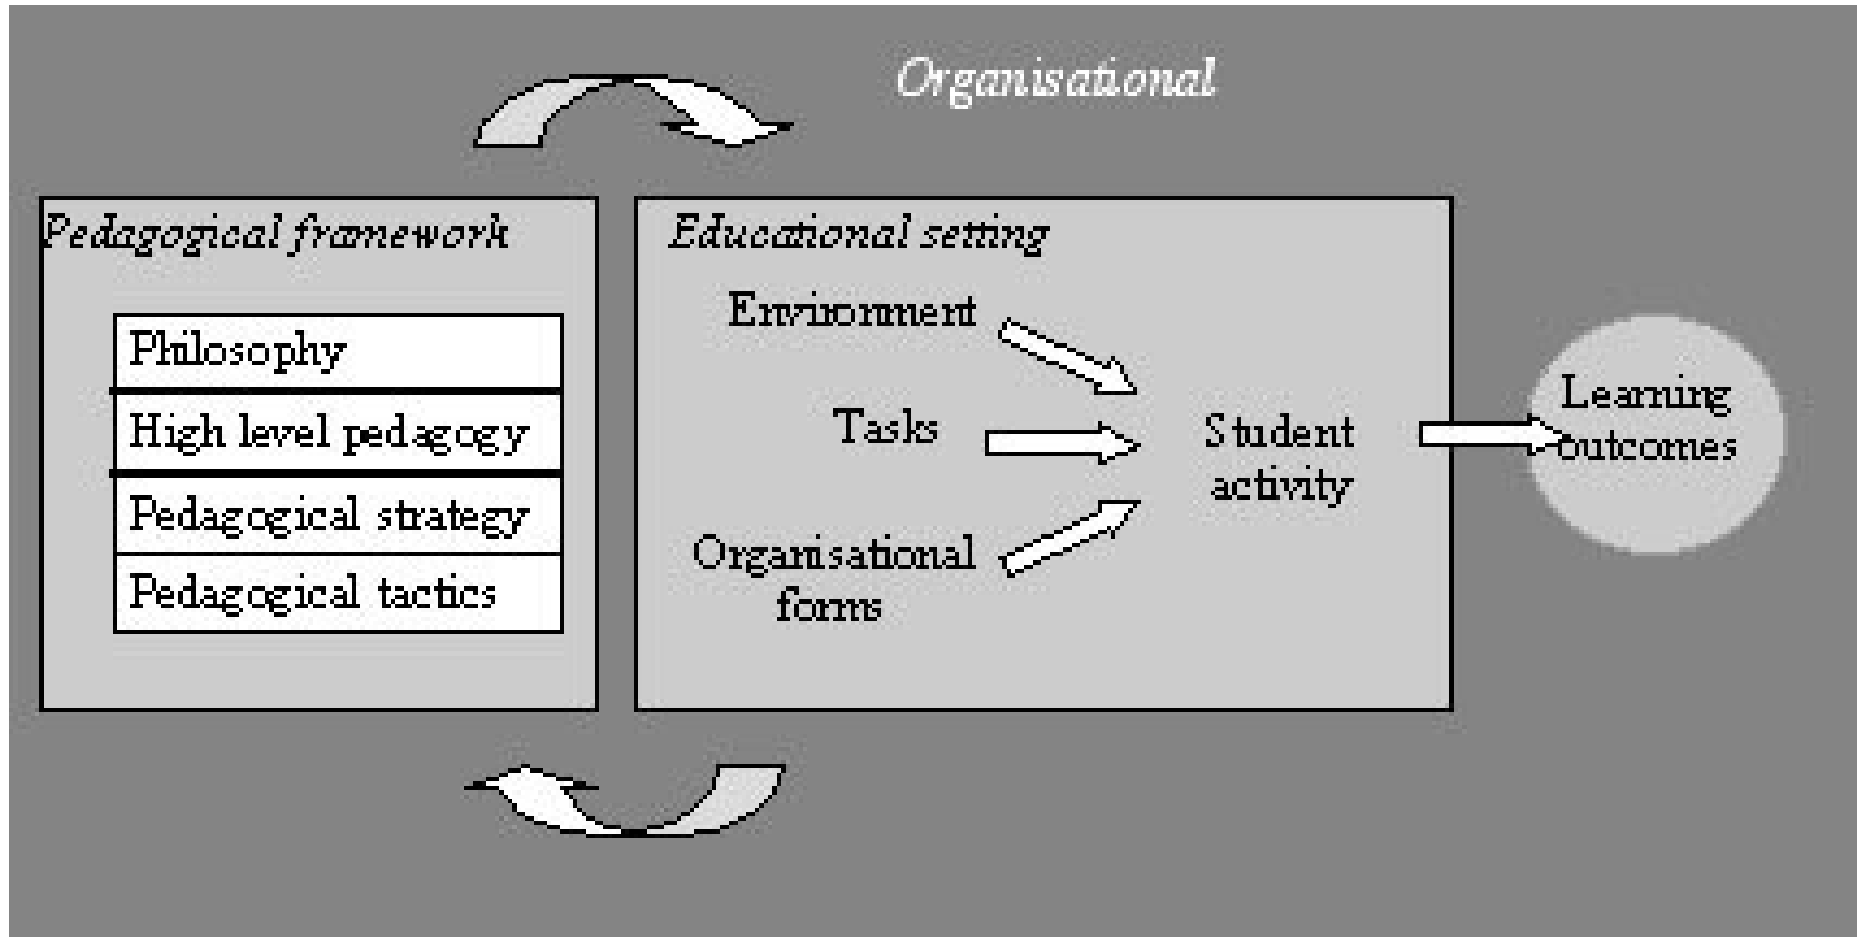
Organisational

Pedagogical framework

Philosophy

High level pedagogy

Pedagogical strategy

Pedagogical tactics

Educational setting

Environment

Tasks

Organisational forms

Student activity

Learning outcomes